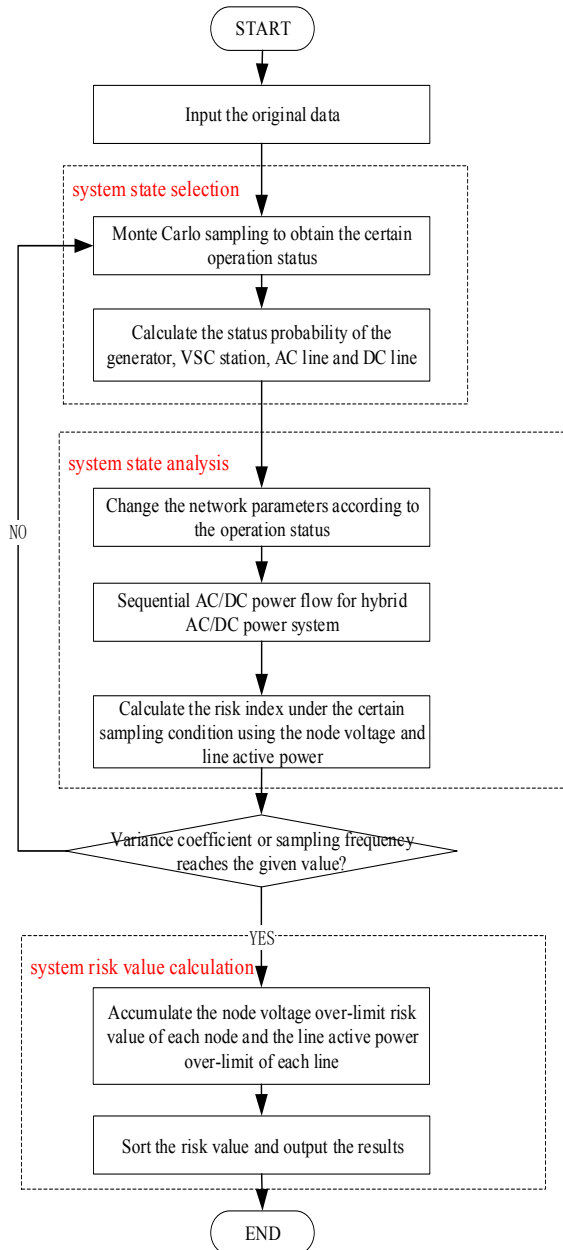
START

Input the original data

system state selection

Monte Carlo sampling to obtain the certain operation status

Calculate the status probability of the generator, VSC station, AC line and DC line

system state analysis

NO

Change the network parameters according to the operation status

Sequential AC/DC power flow for hybrid AC/DC power system

Calculate the risk index under the certain sampling condition using the node voltage and line active power

Variance coefficient or sampling frequency reaches the given value?

YES

system risk value calculation

Accumulate the node voltage over-limit risk value of each node and the line active power over-limit of each line

Sort the risk value and output the results

END